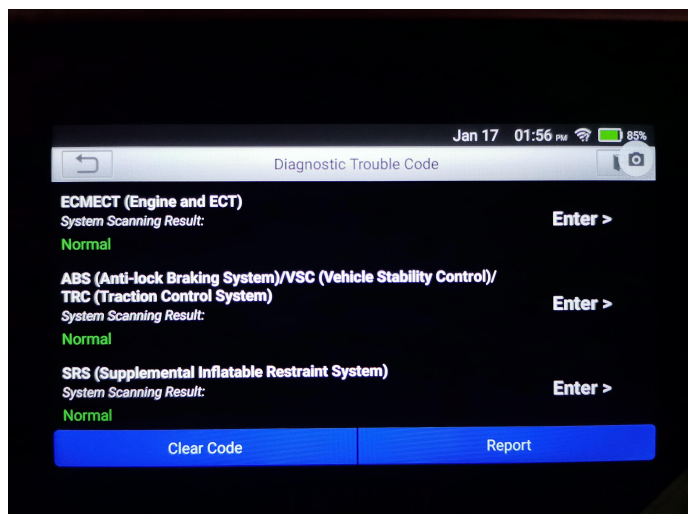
Jan 17 01:56 PM 85%

Diagnostic Trouble Code

ECMECT (Engine and ECT)
System Scanning Result:
Normal
Enter >

ABS (Anti-lock Braking System)/VSC (Vehicle Stability Control)/ TRC (Traction Control System)
System Scanning Result:
Normal
Enter >

SRS (Supplemental Inflatable Restraint System)
System Scanning Result:
Normal
Enter >

Clear Code
Report